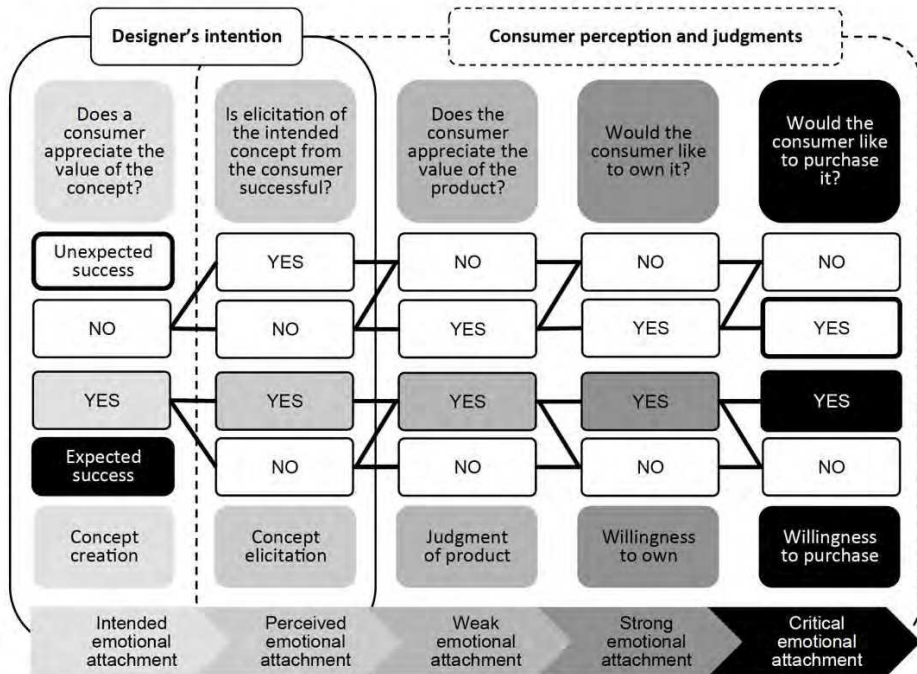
Designer's intention

Consumer perception and judgments

Does a consumer appreciate the value of the concept?

Is elicitation of the intended concept from the consumer successful?

Does the consumer appreciate the value of the product?

Would the consumer like to own it?

Would the consumer like to purchase it?

Unexpected success

YES

NO

NO

NO

NO

NO

YES

YES

YES

YES

YES

YES

YES

YES

Expected success

NO

NO

NO

NO

Concept creation

Concept elicitation

Judgment of product

Willingness to own

Willingness to purchase

Intended emotional attachment

Perceived emotional attachment

Weak emotional attachment

Strong emotional attachment

Critical emotional attachment